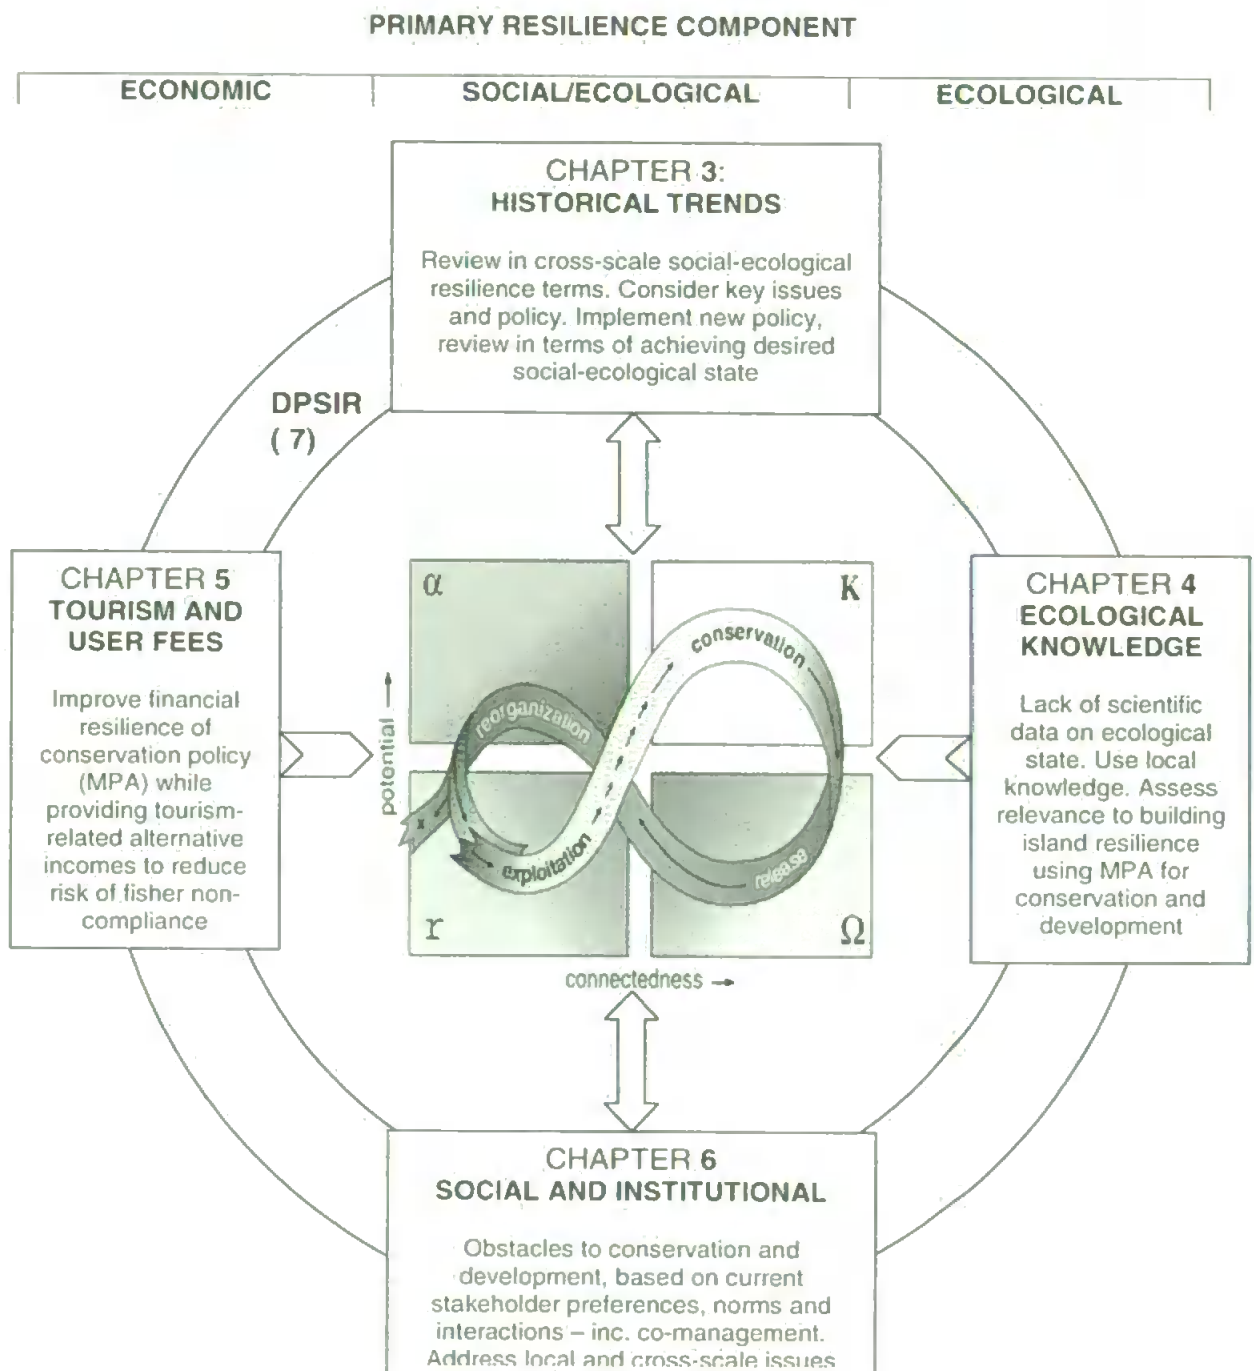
PRIMARY RESILIENCE COMPONENT

ECONOMIC

SOCIAL/ECOLOGICAL

ECOLOGICAL

CHAPTER 3:
HISTORICAL TRENDS

Review in cross-scale social-ecological resilience terms. Consider key issues and policy. Implement new policy, review in terms of achieving desired social-ecological state

DPSIR
( 7)

CHAPTER 5
TOURISM AND USER FEES

Improve financial resilience of conservation policy (MPA) while providing tourism-related alternative incomes to reduce risk of fisher non-compliance

$\alpha$

K

conservation

reorganization

potential →

exploitation

release

r

$\Omega$

connectedness →

CHAPTER 4
ECOLOGICAL KNOWLEDGE

Lack of scientific data on ecological state. Use local knowledge. Assess relevance to building island resilience using MPA for conservation and development

CHAPTER 6
SOCIAL AND INSTITUTIONAL

Obstacles to conservation and development, based on current stakeholder preferences, norms and interactions – inc. co-management. Address local and cross-scale issues